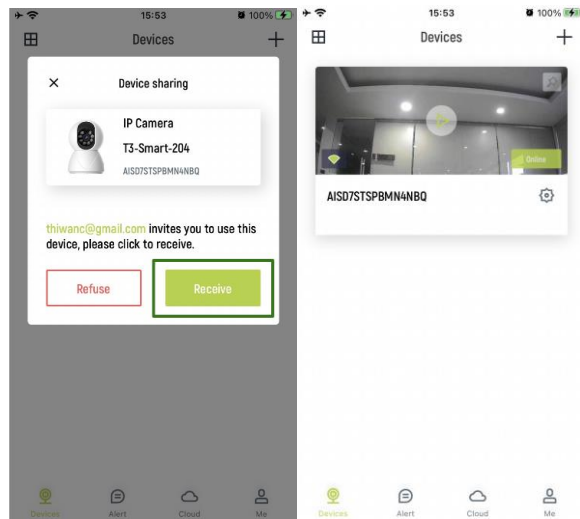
15:53
100%
Devices
+
×
Device sharing
IP Camera
T3-Smart-204
AISD7STSPBMN4NBQ
thiwanc@gmail.com invites you to use this device, please click to receive.
Refuse
Receive
Devices
Alert
Cloud
Me

15:53
100%
Devices
+
Online
AISD7STSPBMN4NBQ
Devices
Alert
Cloud
Me